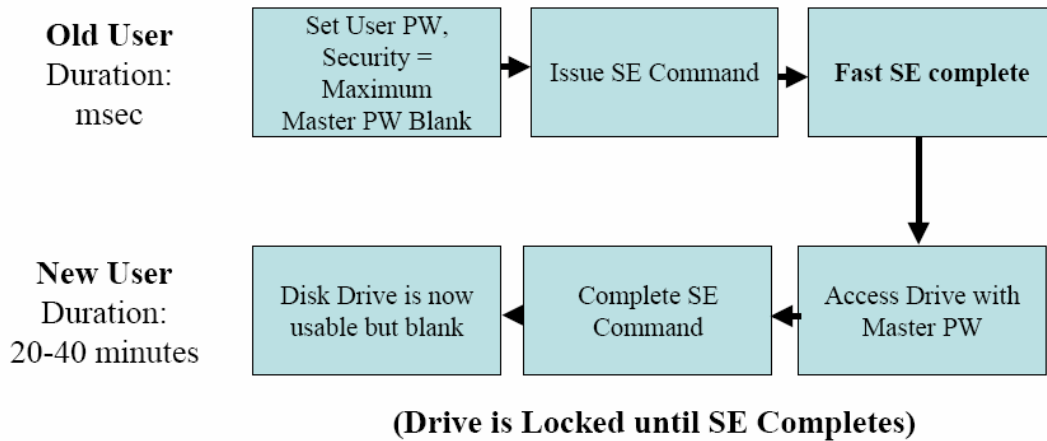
Old User
Duration:
msec

Set User PW, Security = Maximum Master PW Blank

Issue SE Command

Fast SE complete

New User
Duration:
20-40 minutes

Access Drive with Master PW

Complete SE Command

Disk Drive is now usable but blank

(Drive is Locked until SE Completes)